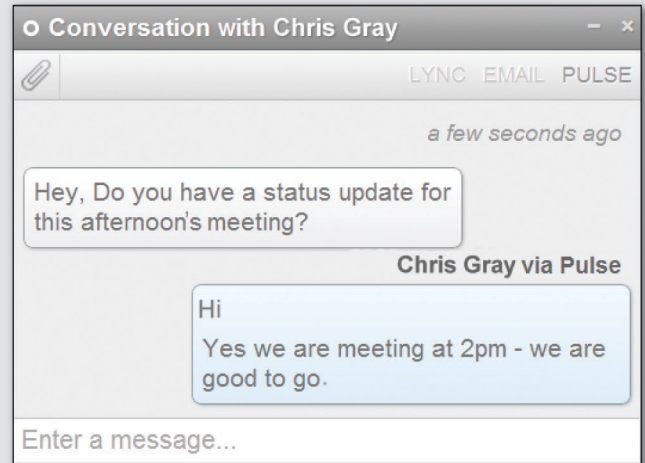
Conversation with Chris Gray

– ×

LYNC EMAIL PULSE

a few seconds ago

Hey, Do you have a status update for this afternoon's meeting?

Chris Gray via Pulse

Hi

Yes we are meeting at 2pm - we are good to go.

Enter a message...